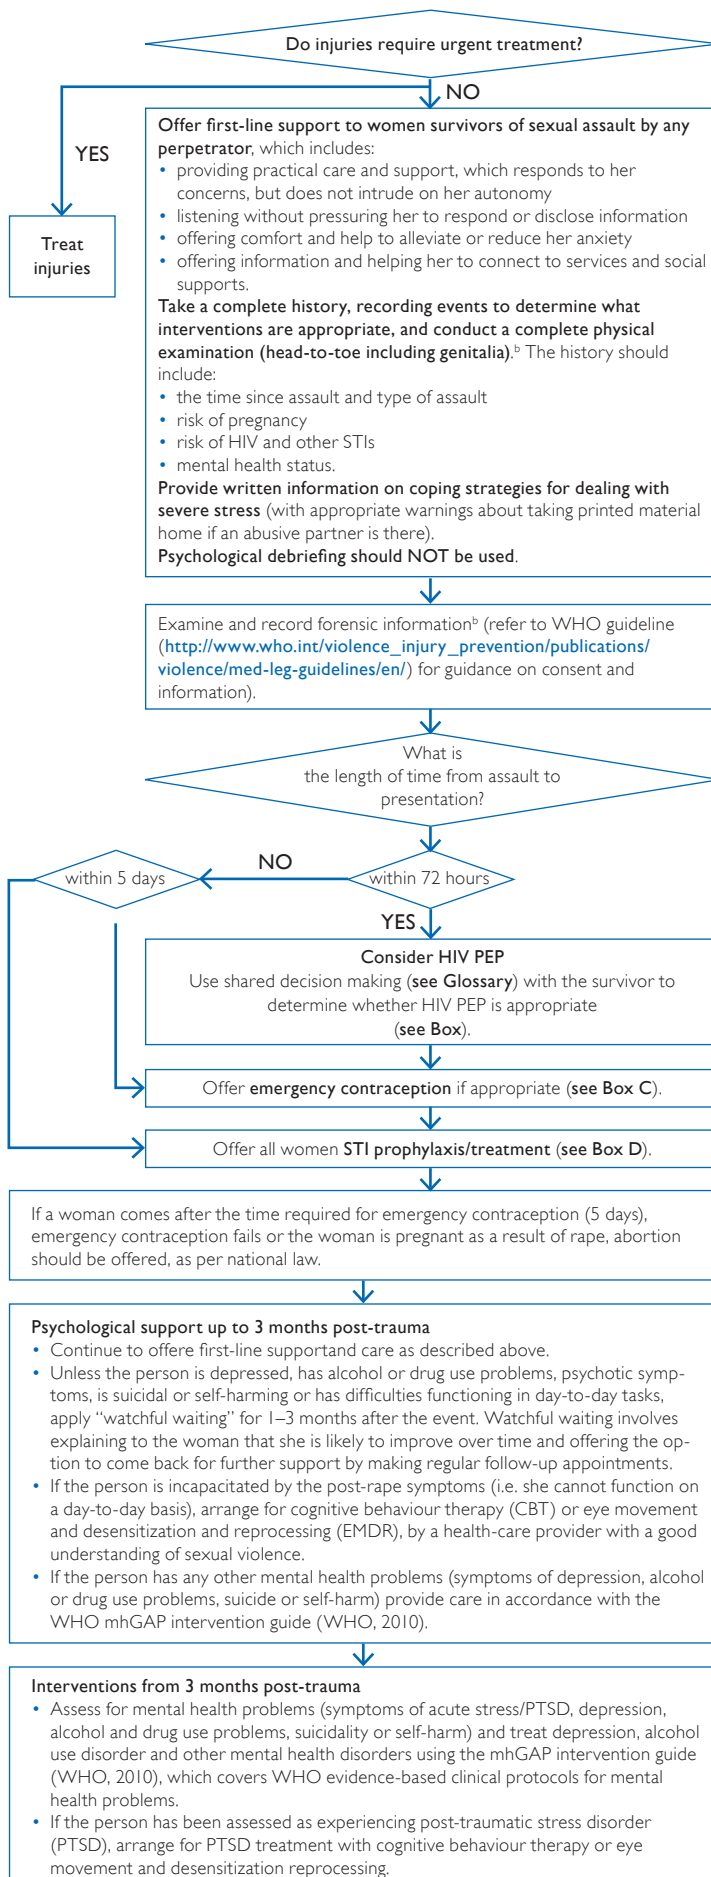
Do injuries require urgent treatment?

YES

Treat injuries

NO

**Offer first-line support to women survivors of sexual assault by any perpetrator**, which includes:
• providing practical care and support, which responds to her concerns, but does not intrude on her autonomy
• listening without pressuring her to respond or disclose information
• offering comfort and help to alleviate or reduce her anxiety
• offering information and helping her to connect to services and social supports.
**Take a complete history, recording events to determine what interventions are appropriate, and conduct a complete physical examination (head-to-toe including genitalia).**$^b$ The history should include:
• the time since assault and type of assault
• risk of pregnancy
• risk of HIV and other STIs
• mental health status.
**Provide written information on coping strategies for dealing with severe stress** (with appropriate warnings about taking printed material home if an abusive partner is there).
**Psychological debriefing should NOT be used**.

Examine and record forensic information$^b$ (refer to WHO guideline (http://www.who.int/violence_injury_prevention/publications/violence/med-leg-guidelines/en/) for guidance on consent and information).

What is the length of time from assault to presentation?

within 5 days

NO

within 72 hours

YES

**Consider HIV PEP**
Use shared decision making (**see Glossary**) with the survivor to determine whether HIV PEP is appropriate (**see Box**).

Offer **emergency contraception** if appropriate (**see Box C**).

Offer all women **STI prophylaxis/treatment** (**see Box D**).

If a woman comes after the time required for emergency contraception (5 days), emergency contraception fails or the woman is pregnant as a result of rape, abortion should be offered, as per national law.

**Psychological support up to 3 months post-trauma**
• Continue to offere first-line supportand care as described above.
• Unless the person is depressed, has alcohol or drug use problems, psychotic symptoms, is suicidal or self-harming or has difficulties functioning in day-to-day tasks, apply "watchful waiting" for 1–3 months after the event. Watchful waiting involves explaining to the woman that she is likely to improve over time and offering the option to come back for further support by making regular follow-up appointments.
• If the person is incapacitated by the post-rape symptoms (i.e. she cannot function on a day-to-day basis), arrange for cognitive behaviour therapy (CBT) or eye movement and desensitization and reprocessing (EMDR), by a health-care provider with a good understanding of sexual violence.
• If the person has any other mental health problems (symptoms of depression, alcohol or drug use problems, suicide or self-harm) provide care in accordance with the WHO mhGAP intervention guide (WHO, 2010).

**Interventions from 3 months post-trauma**
• Assess for mental health problems (symptoms of acute stress/PTSD, depression, alcohol and drug use problems, suicidality or self-harm) and treat depression, alcohol use disorder and other mental health disorders using the mhGAP intervention guide (WHO, 2010), which covers WHO evidence-based clinical protocols for mental health problems.
• If the person has been assessed as experiencing post-traumatic stress disorder (PTSD), arrange for PTSD treatment with cognitive behaviour therapy or eye movement and desensitization reprocessing.